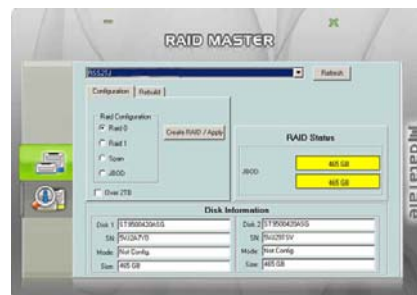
-
x
RAID MASTER
R532U
Refresh
Configuration
Rebuild
Raid Configuration
Raid 0
Raid 1
Span
JBOD
Create RAID / Apply
Over 2TB
RAID Status
JBOD
465 GB
465 GB
Disk Information
Disk 1
ST9500420ASG
SN
5VJ2A7VD
Mode
Not Config
Size
465 GB
Disk 2
ST9500420ASG
SN
5VJ2BSV
Mode
Not Config
Size
465 GB
Mediate